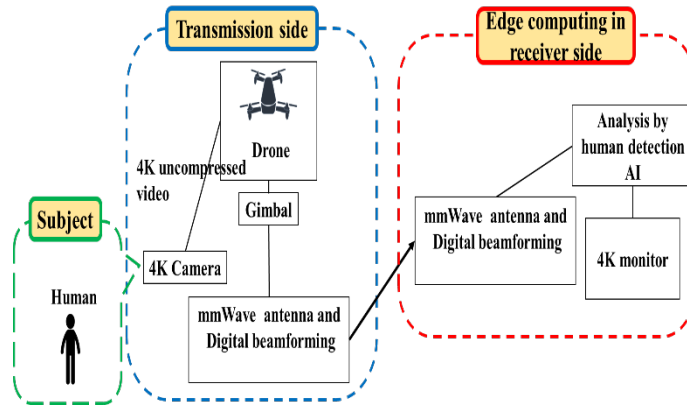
Transmission side

Edge computing in receiver side

Drone

4K uncompressed video

Gimbal

Subject

4K Camera

Human

mmWave antenna and Digital beamforming

Analysis by human detection AI

mmWave antenna and Digital beamforming

4K monitor